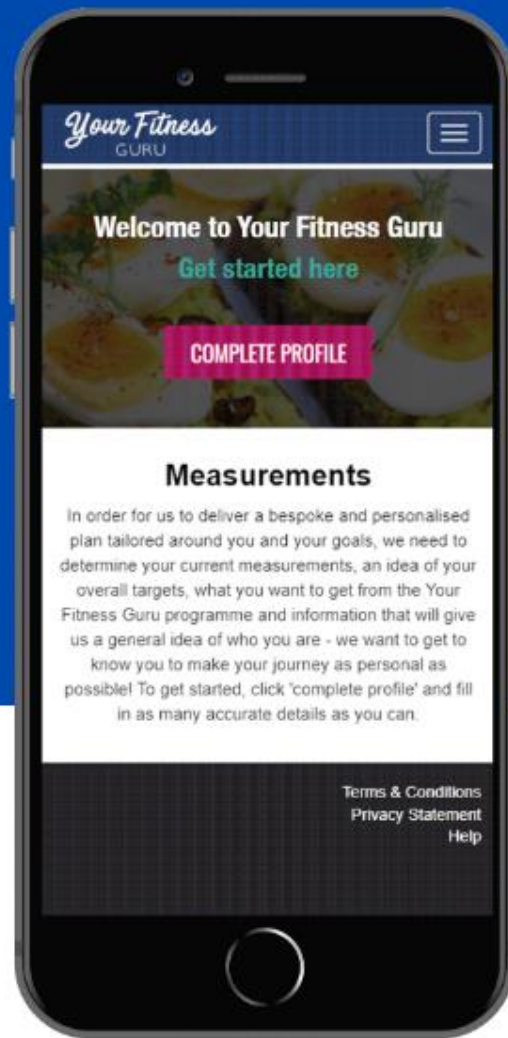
Your Fitness
GURU

Welcome to Your Fitness Guru

Get started here

COMPLETE PROFILE

Measurements

In order for us to deliver a bespoke and personalised plan tailored around you and your goals, we need to determine your current measurements, an idea of your overall targets, what you want to get from the Your Fitness Guru programme and information that will give us a general idea of who you are - we want to get to know you to make your journey as personal as possible! To get started, click 'complete profile' and fill in as many accurate details as you can.

Terms & Conditions
Privacy Statement
Help